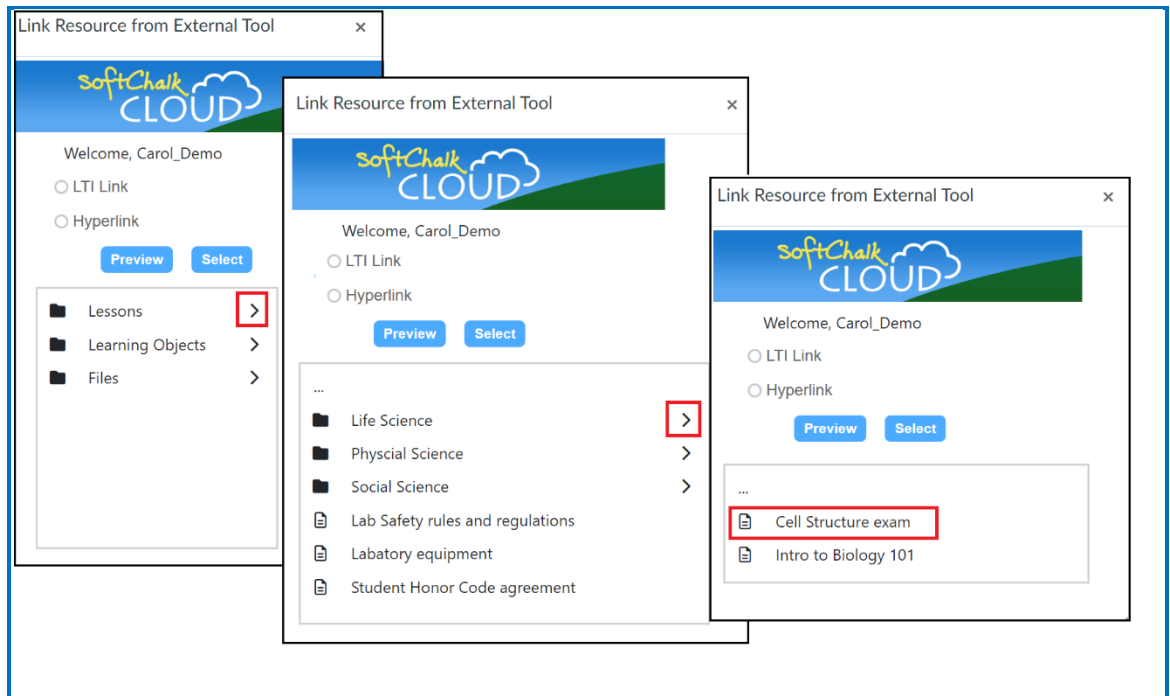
Link Resource from External Tool ×

softChalk CLOUD

Welcome, Carol_Demo

LTI Link

Hyperlink

Preview Select

Lessons >

Learning Objects >

Files >

Link Resource from External Tool ×

softChalk CLOUD

Welcome, Carol_Demo

LTI Link

Hyperlink

Preview Select

...

Life Science >

Physcial Science >

Social Science >

Lab Safety rules and regulations

Labatory equipment

Student Honor Code agreement

Link Resource from External Tool ×

softChalk CLOUD

Welcome, Carol_Demo

LTI Link

Hyperlink

Preview Select

...

Cell Structure exam

Intro to Biology 101